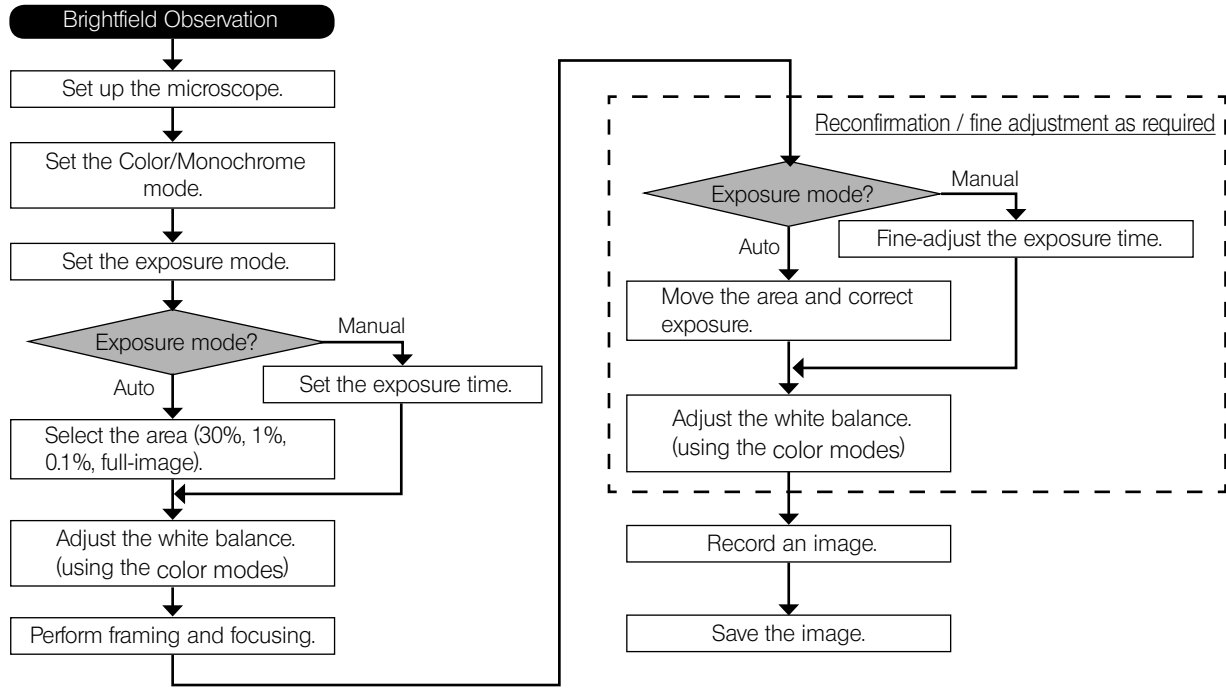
Brightfield Observation

Set up the microscope.

Set the Color/Monochrome mode.

Set the exposure mode.

Exposure mode?

Manual

Auto

Set the exposure time.

Select the area (30%, 1%, 0.1%, full-image).

Adjust the white balance. (using the color modes)

Perform framing and focusing.

Reconfirmation / fine adjustment as required

Exposure mode?

Manual

Auto

Fine-adjust the exposure time.

Move the area and correct exposure.

Adjust the white balance. (using the color modes)

Record an image.

Save the image.